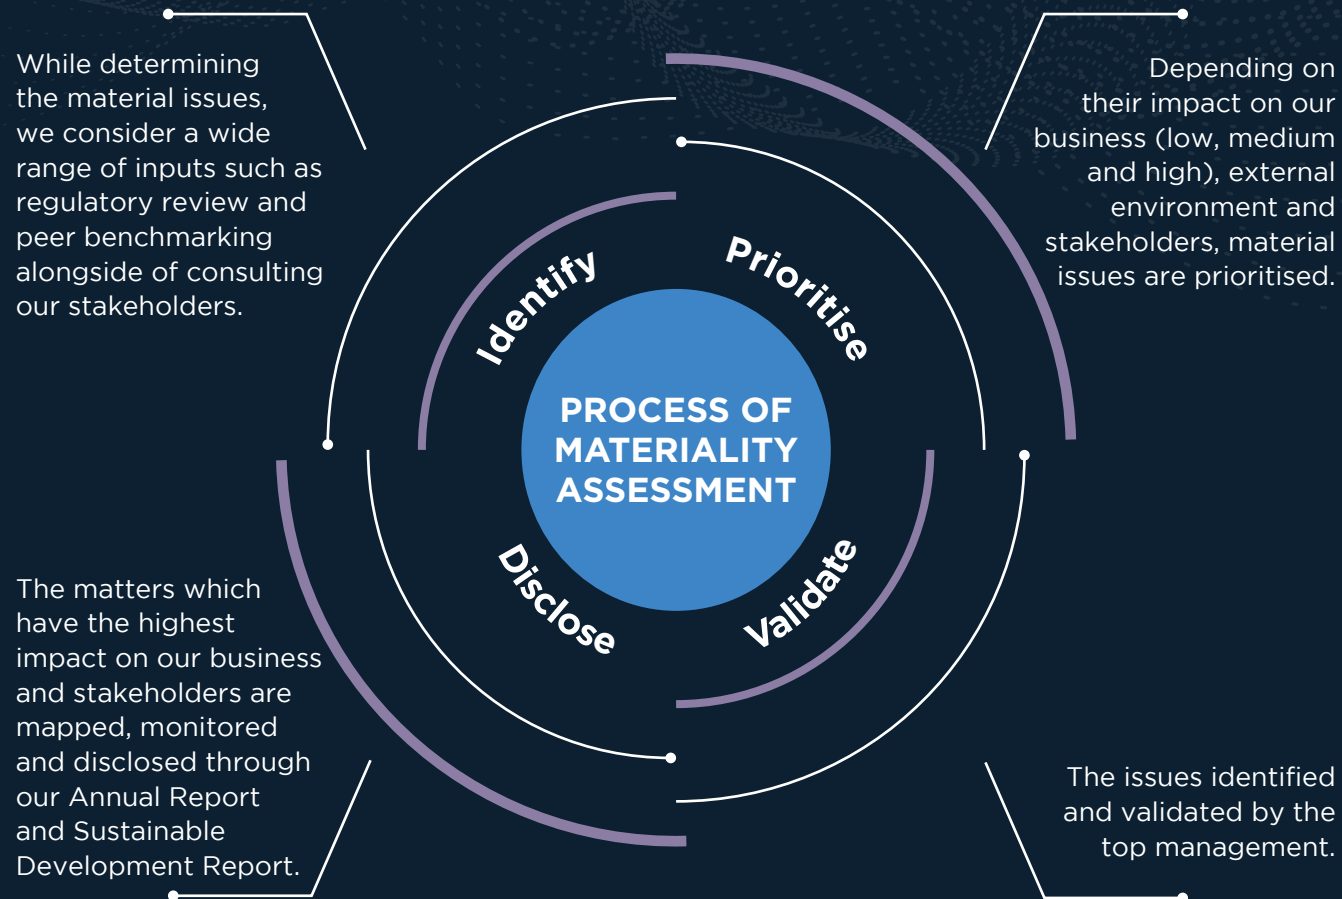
While determining the material issues, we consider a wide range of inputs such as regulatory review and peer benchmarking alongside of consulting our stakeholders.

Depending on their impact on our business (low, medium and high), external environment and stakeholders, material issues are prioritised.

Identify

Prioritise

PROCESS OF MATERIALITY ASSESSMENT

Disclose

Validate

The matters which have the highest impact on our business and stakeholders are mapped, monitored and disclosed through our Annual Report and Sustainable Development Report.

The issues identified and validated by the top management.